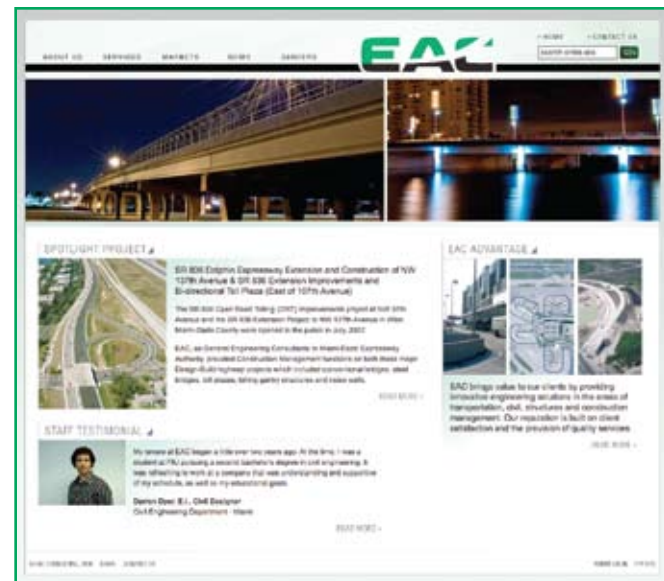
ABOUT US SERVICES MARKETS NEWS CAREERS

EAC

› HOME › CONTACT US

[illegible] GO

SPOTLIGHT PROJECT

SR 836 Dolphin Expressway Extension and Construction of NW 137th Avenue & SR 836 Extension Improvements and Bi-directional Toll Plaza (East of 107th Avenue)

The SR 836 Open Road Tolling (ORT) improvements project at NW 87th Avenue and the SR 836 Extension Project to NW 137th Avenue in West Miami-Dade County were opened to the public in July 2007.

EAC, as General Engineering Consultants to Miami-Dade Expressway Authority, provided Construction Management services on both these major Design-Build highway projects which included conventional bridges, steel bridges, toll plazas, tolling gantry structures and noise walls.

READ MORE ›

EAC ADVANTAGE

EAC brings value to our clients by providing innovative engineering solutions in the areas of transportation, civil, structures and construction management. Our reputation is built on client satisfaction and the provision of quality services.

READ MORE ›

STAFF TESTIMONIAL

My tenure at EAC began a little over two years ago. At the time, I was a student at FIU pursuing a second bachelor's degree in civil engineering. It was refreshing to work at a company that was understanding and supportive of my schedule, as well as my educational goals.

Darren Dyer, E.I., Civil Designer
Civil Engineering Department - Miami

READ MORE ›

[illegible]